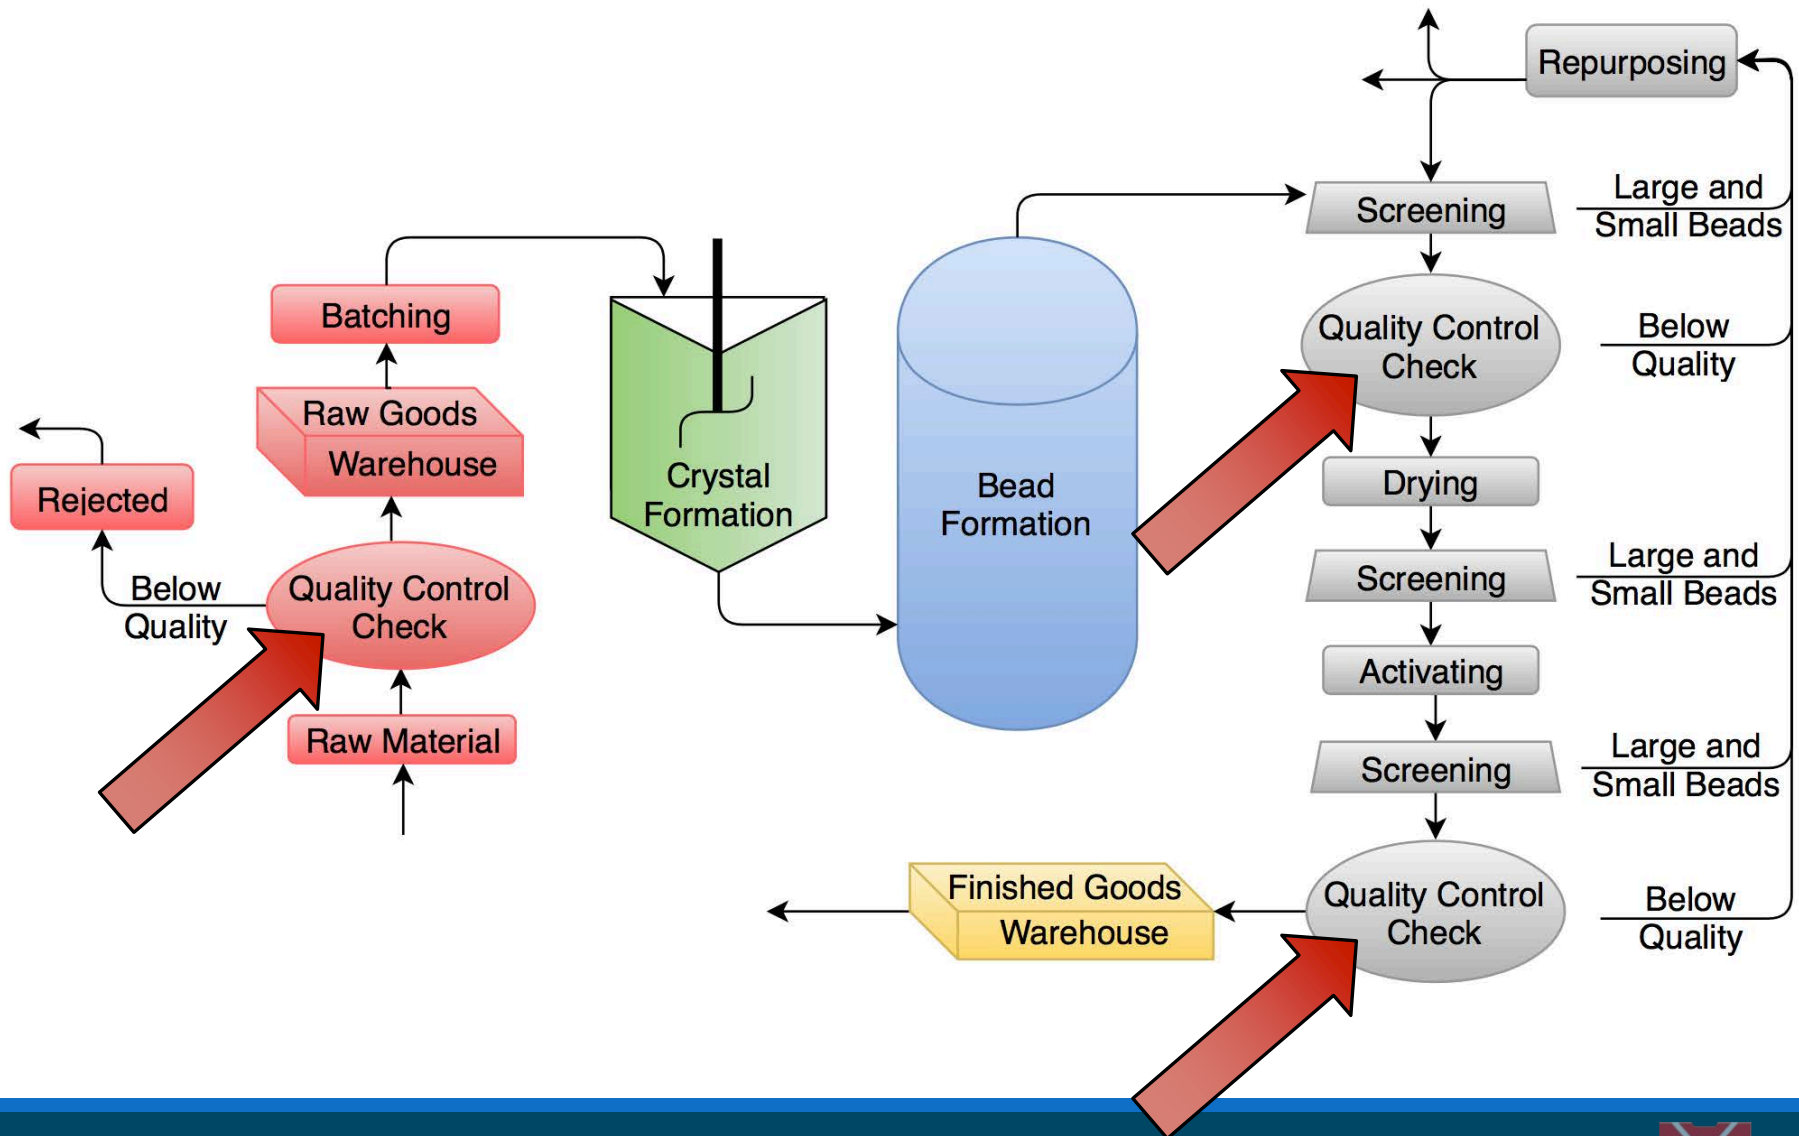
Repurposing

Screening

Large and Small Beads

Quality Control Check

Below Quality

Batching

Raw Goods Warehouse

Crystal Formation

Bead Formation

Drying

Screening

Large and Small Beads

Rejected

Below Quality

Quality Control Check

Activating

Raw Material

Screening

Large and Small Beads

Finished Goods Warehouse

Quality Control Check

Below Quality